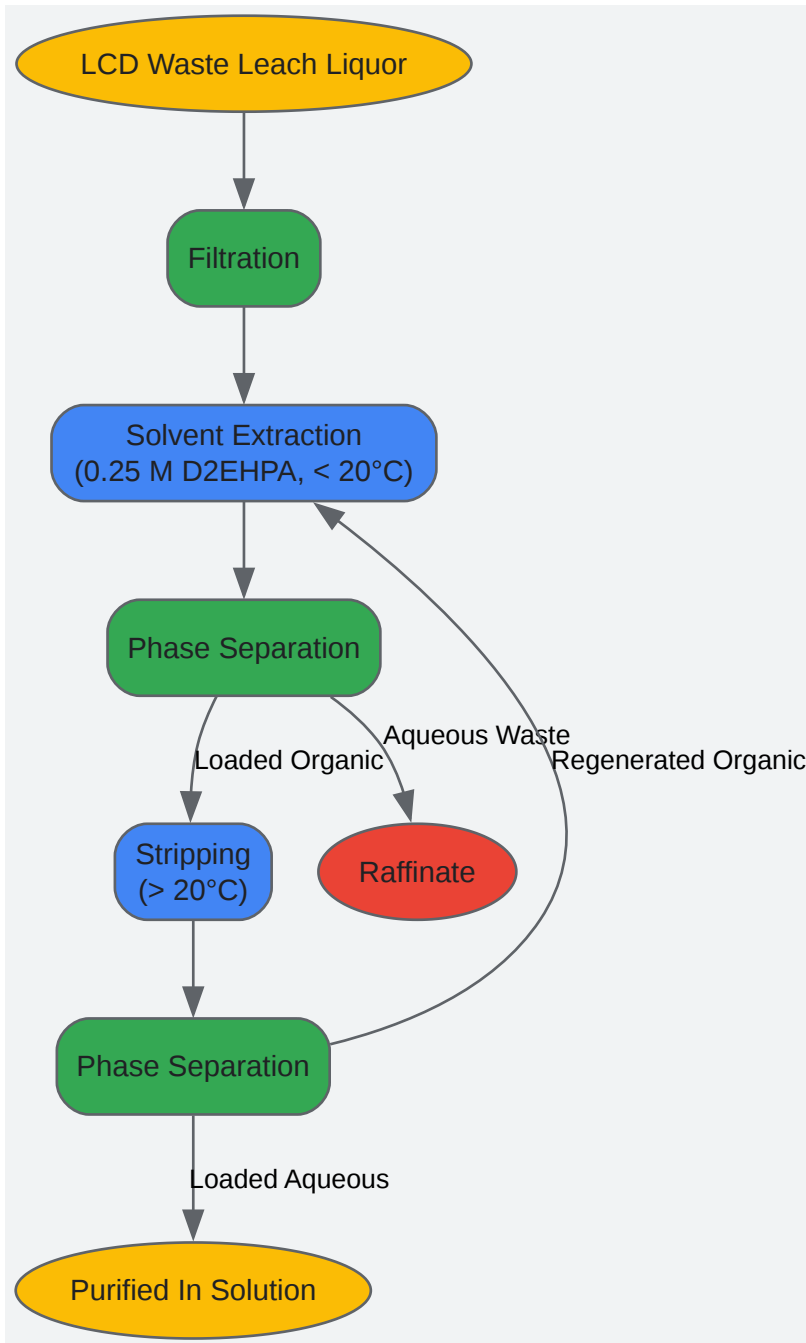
LCD Waste Leach Liquor

Filtration

Solvent Extraction
(0.25 M D2EHPA, < 20°C)

Phase Separation

Loaded Organic

Aqueous Waste

Regenerated Organic

Stripping
(> 20°C)

Raffinate

Phase Separation

Loaded Aqueous

Purified In Solution